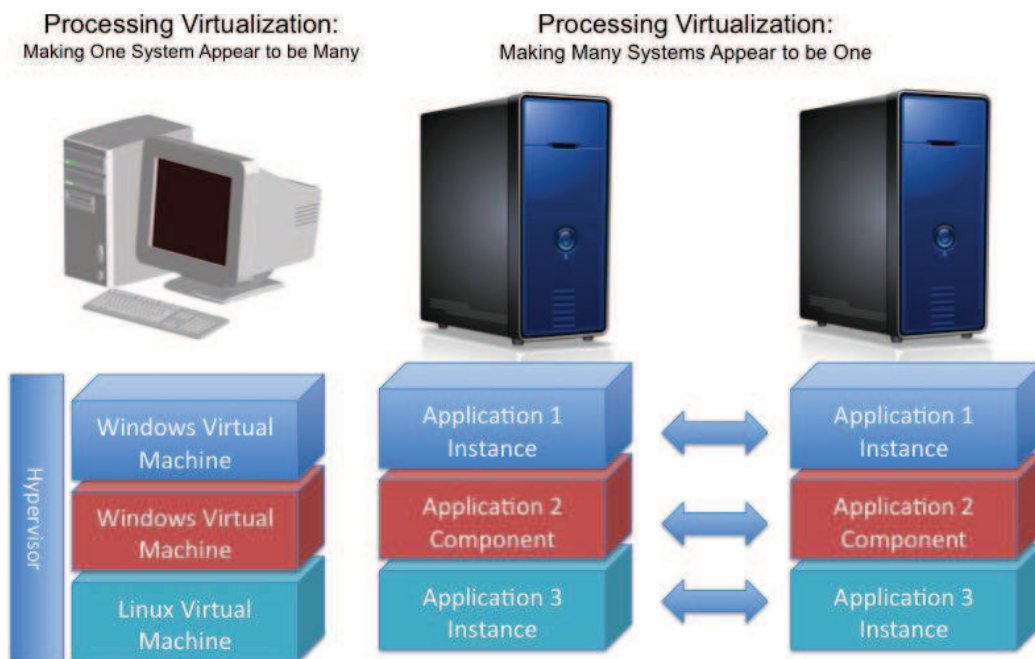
Processing Virtualization:
Making One System Appear to be Many

Processing Virtualization:
Making Many Systems Appear to be One

Hypervisor

Windows Virtual Machine

Windows Virtual Machine

Linux Virtual Machine

Application 1 Instance

Application 2 Component

Application 3 Instance

Application 1 Instance

Application 2 Component

Application 3 Instance